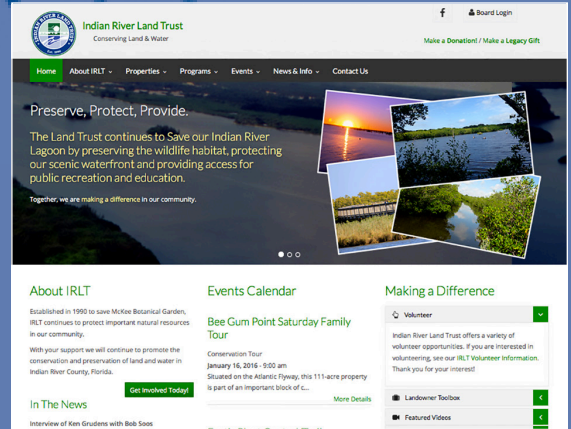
INDIAN RIVER LAND TRUST

Indian River Land Trust
Conserving Land & Water

f

Board Login

Make a Donation! / Make a Legacy Gift

Home About IRLT Properties Programs Events News & Info Contact Us

Preserve, Protect, Provide.

The Land Trust continues to Save our Indian River Lagoon by preserving the wildlife habitat, protecting our scenic waterfront and providing access for public recreation and education.

Together, we are making a difference in our community.

About IRLT

Established in 1990 to save McKee Botanical Garden, IRLT continues to protect important natural resources in our community.

With your support we will continue to promote the conservation and preservation of land and water in Indian River County, Florida.

Get Involved Today!

In The News

Interview of Ken Grudens with Bob Soos

Events Calendar

Bee Gum Point Saturday Family Tour

Conservation Tour
January 16, 2016 - 9:00 am
Situated on the Atlantic Flyway, this 111-acre property is part of an important block of c...

More Details

Making a Difference

Volunteer

Indian River Land Trust offers a variety of volunteer opportunities. If you are interested in volunteering, see our IRLT Volunteer Information. Thank you for your interest!

Landowner Toolbox

Featured Videos